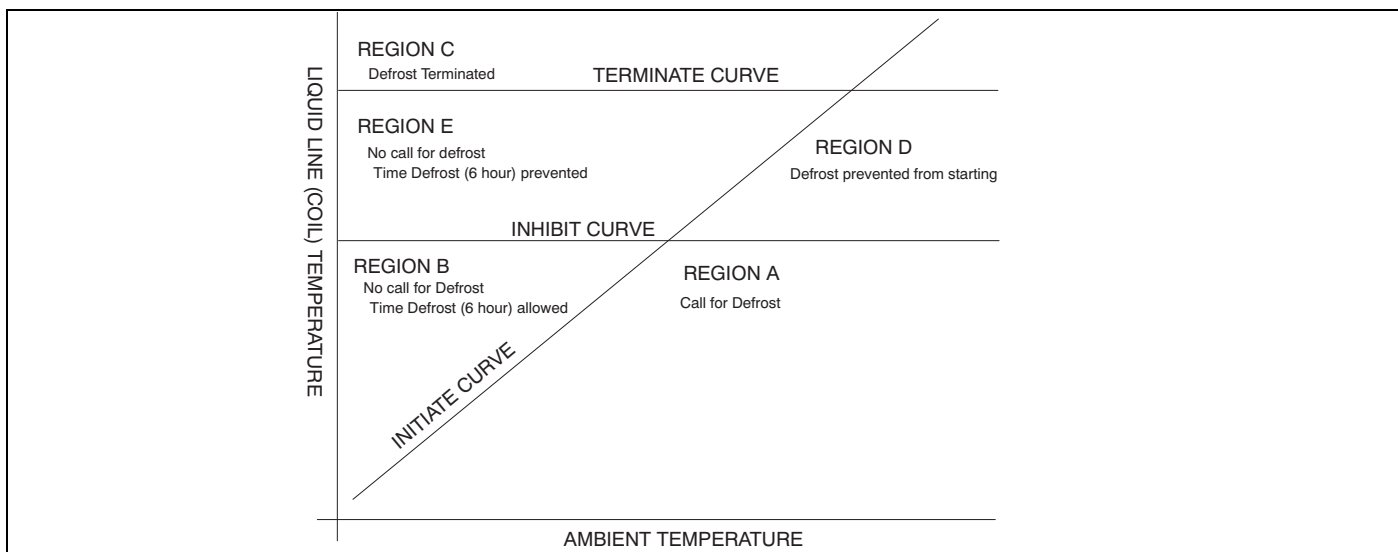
LIQUID LINE (COIL) TEMPERATURE

REGION C
Defrost Terminated

TERMINATE CURVE

REGION E
No call for defrost
Time Defrost (6 hour) prevented

REGION D
Defrost prevented from starting

INHIBIT CURVE

REGION B
No call for Defrost
Time Defrost (6 hour) allowed

REGION A
Call for Defrost

INITIATE CURVE

AMBIENT TEMPERATURE